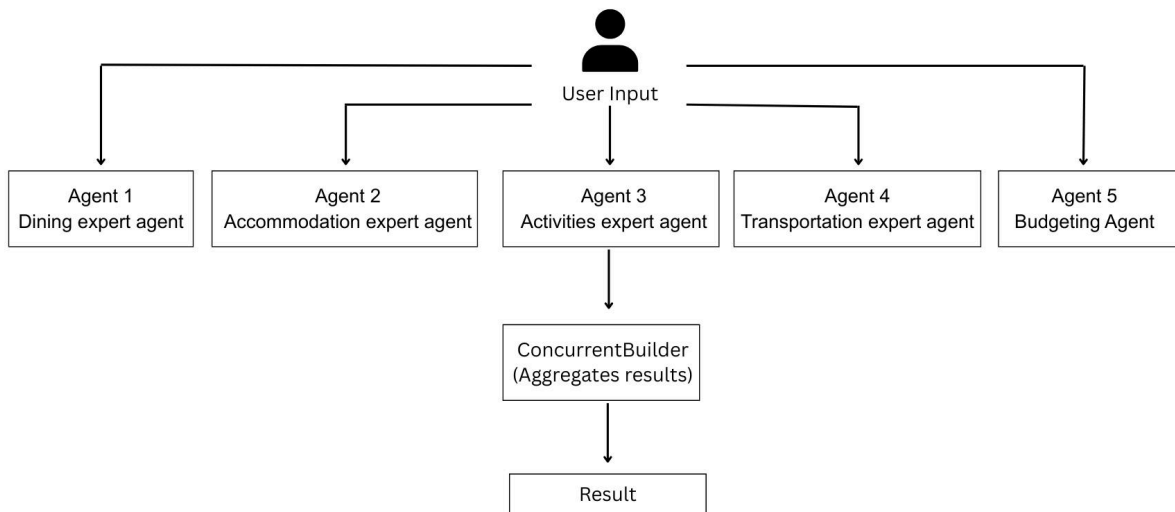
User Input

Agent 1
Dining expert agent

Agent 2
Accommodation expert agent

Agent 3
Activities expert agent

Agent 4
Transportation expert agent

Agent 5
Budgeting Agent

ConcurrentBuilder
(Aggregates results)

Result